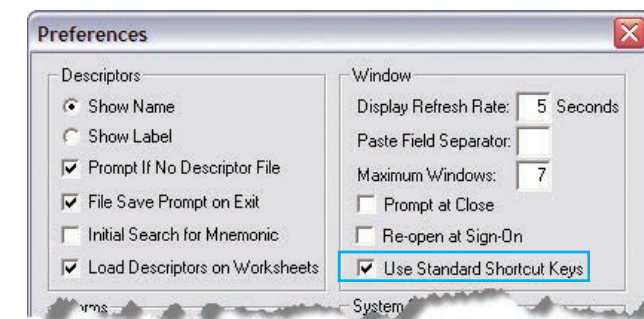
Preferences

Descriptors
Show Name
Show Label
Prompt If No Descriptor File
File Save Prompt on Exit
Initial Search for Mnemonic
Load Descriptors on Worksheets

Window
Display Refresh Rate: 5 Seconds
Paste Field Separator:
Maximum Windows: 7
Prompt at Close
Re-open at Sign-On
Use Standard Shortcut Keys

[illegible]rms
System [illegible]